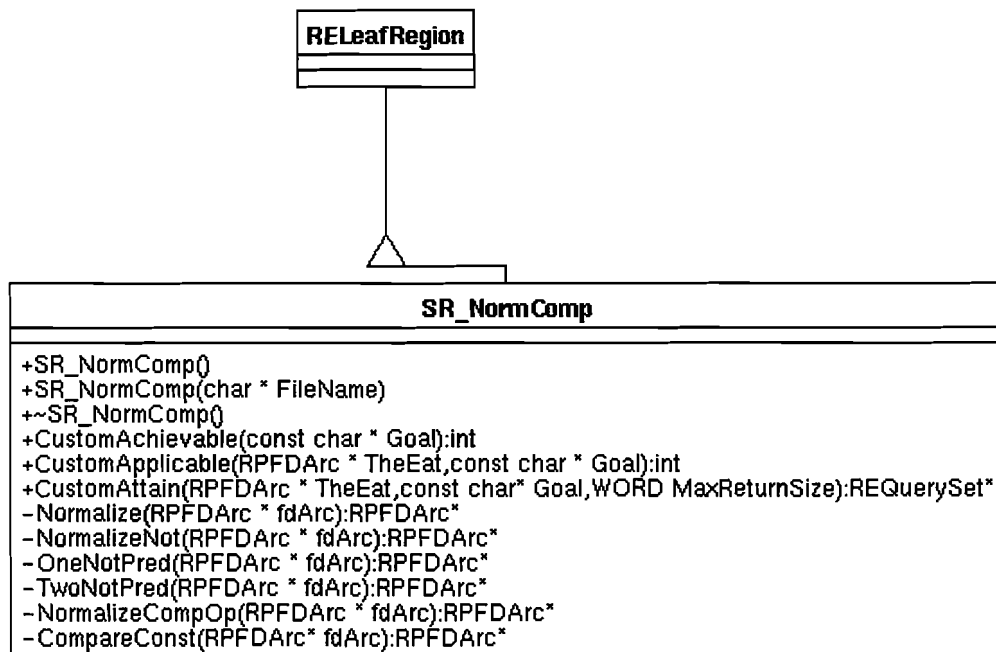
RELeafRegion

SR_NormComp

+SR_NormComp()
+SR_NormComp(char * FileName)
+~SR_NormComp()
+CustomAchievable(const char * Goal):int
+CustomApplicable(RPFDArc * TheEat,const char * Goal):int
+CustomAttain(RPFDArc * TheEat,const char* Goal,WORD MaxReturnSize):REQuerySet*
-Normalize(RPFDArc * fdArc):RPFDArc*
-NormalizeNot(RPFDArc * fdArc):RPFDArc*
-OneNotPred(RPFDArc * fdArc):RPFDArc*
-TwoNotPred(RPFDArc * fdArc):RPFDArc*
-NormalizeCompOp(RPFDArc * fdArc):RPFDArc*
-CompareConst(RPFDArc* fdArc):RPFDArc*